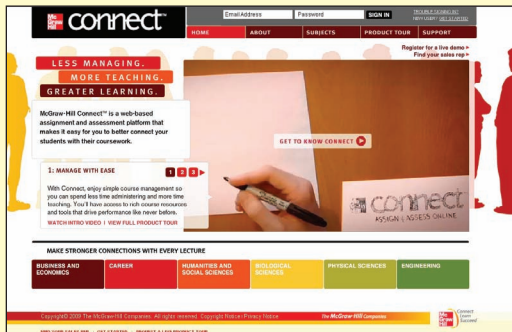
Mc Graw Hill connect

Email Address | Password | SIGN IN | TROUBLE SIGNING IN? | NEW USER? GET STARTED

HOME | ABOUT | SUBJECTS | PRODUCT TOUR | SUPPORT

Register for a live demo > Find your sales rep >

LESS MANAGING. MORE TEACHING. GREATER LEARNING.

McGraw-Hill Connect™ is a web-based assignment and assessment platform that makes it easy for you to better connect your students with their coursework.

GET TO KNOW CONNECT

1: MANAGE WITH EASE

1 2 3

With Connect, enjoy simple course management so you can spend less time administering and more time teaching. You'll have access to rich course resources and tools that drive performance like never before.

WATCH INTRO VIDEO | VIEW FULL PRODUCT TOUR

connect ASSIGN | ASSESS ONLINE

MAKE STRONGER CONNECTIONS WITH EVERY LECTURE

BUSINESS AND ECONOMICS | CAREER | HUMANITIES AND SOCIAL SCIENCES | BIOLOGICAL SCIENCES | PHYSICAL SCIENCES | ENGINEERING

Copyright© 2009 The McGraw-Hill Companies. All rights reserved. Copyright Notice | Privacy Notice

The McGraw-Hill Companies

Connect Learn Succeed

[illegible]